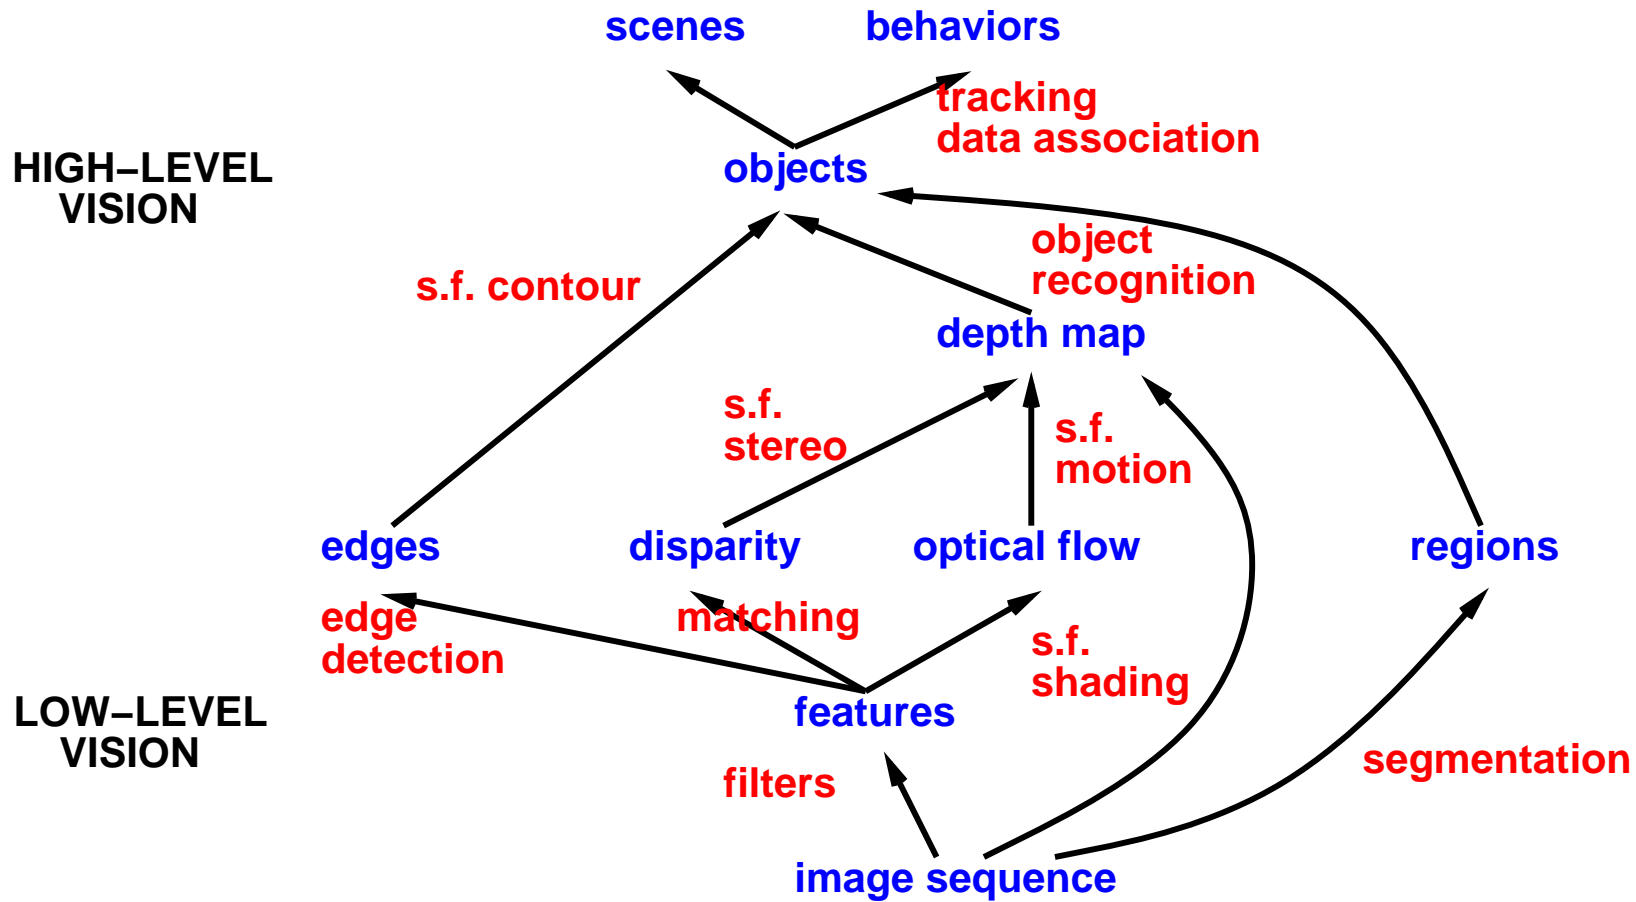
scenes
behaviors
tracking
data association
HIGH–LEVEL
VISION
objects
object
recognition
s.f. contour
depth map
s.f.
stereo
s.f.
motion
edges
disparity
optical flow
regions
edge
detection
matching
s.f.
shading
LOW–LEVEL
VISION
features
filters
segmentation
image sequence